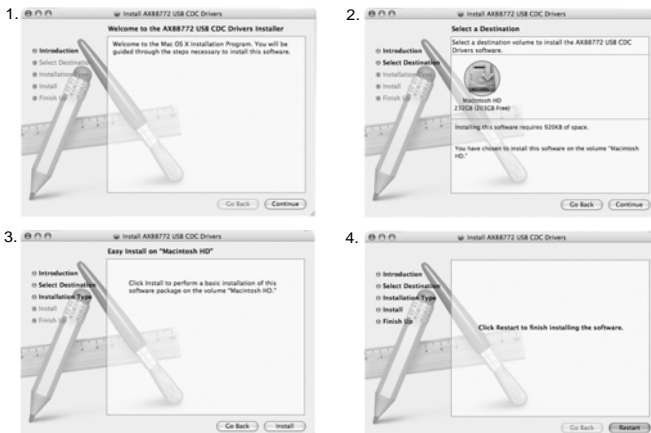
1.

Install AX88772 USB CDC Drivers

Welcome to the AX88772 USB CDC Drivers Installer

Introduction
Select Destinati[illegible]
Installation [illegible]
Install
Finish Up

Welcome to the Mac OS X Installation Program. You will be guided through the steps necessary to install this software.

Go Back
Continue

2.

Install AX88772 USB CDC Drivers

Select a Destination

Introduction
Select Destination
Installation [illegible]
Install
Finish Up

Select a destination volume to install the AX88772 USB CDC Drivers software.

Macintosh HD
232GB (203GB Free)

Installing this software requires 920KB of space.

You have chosen to install this software on the volume "Macintosh HD."

Go Back
Continue

3.

Install AX88772 USB CDC Drivers

Easy Install on "Macintosh HD"

Introduction
Select Destination
Installation Type
Install
Finish Up

Click Install to perform a basic installation of this software package on the volume "Macintosh HD."

Go Back
Install

4.

Install AX88772 USB CDC Drivers

Introduction
Select Destination
Installation Type
Install
Finish Up

Click Restart to finish installing the software.

Go Back
Restart